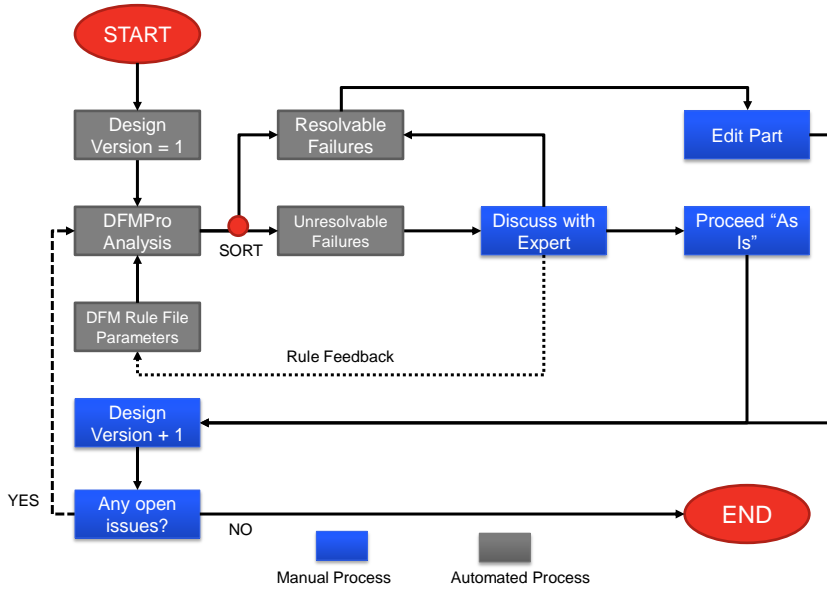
START

Design Version = 1

DFMPro Analysis

SORT

Resolvable Failures

Unresolvable Failures

Discuss with Expert

Edit Part

Proceed "As Is"

DFM Rule File Parameters

Rule Feedback

Design Version + 1

YES

Any open issues?

NO

END

Manual Process

Automated Process